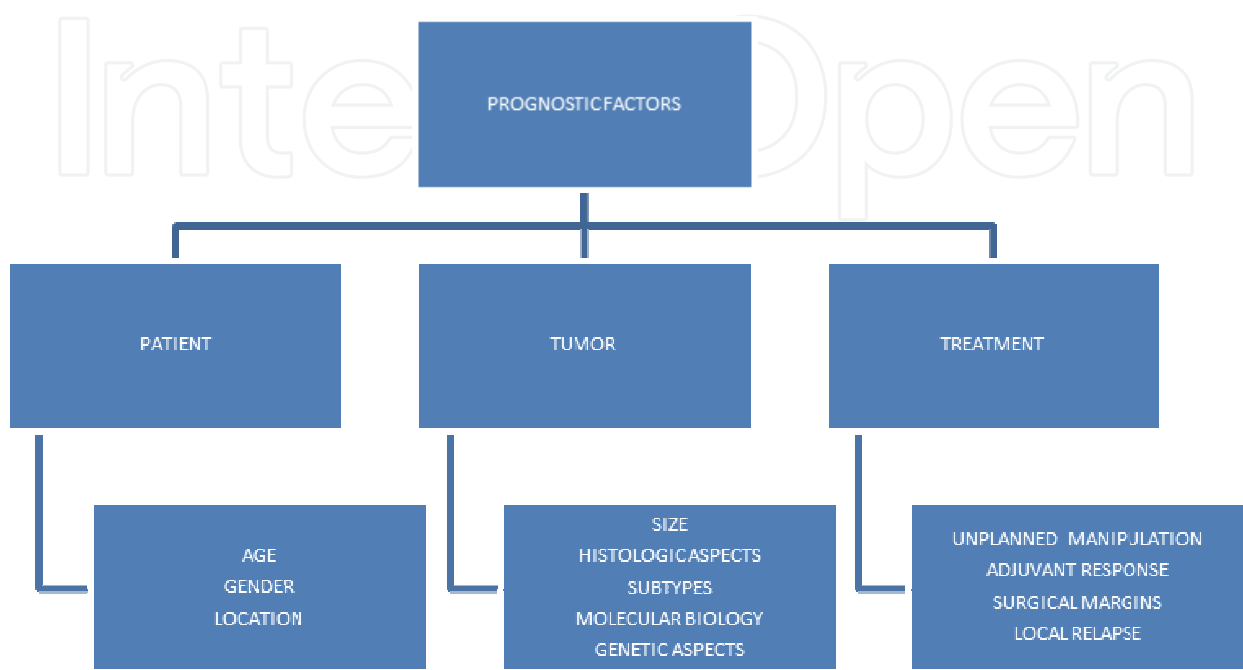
IntechOpen

PROGNOSTIC FACTORS

PATIENT

TUMOR

TREATMENT

AGE
GENDER
LOCATION

SIZE
HISTOLOGIC ASPECTS
SUBTYPES
MOLECULAR BIOLOGY
GENETIC ASPECTS

UNPLANNED MANIPULATION
ADJUVANT RESPONSE
SURGICAL MARGINS
LOCAL RELAPSE